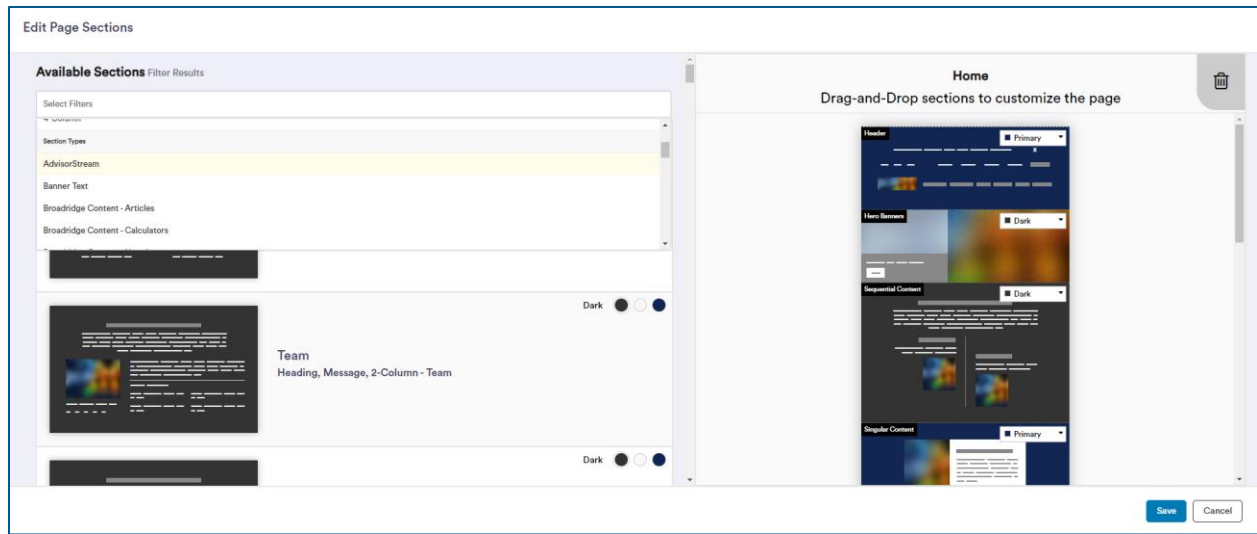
Edit Page Sections

Available Sections Filter Results

Select Filters

Section Types

AdvisorStream

Banner Text

Broadridge Content - Articles

Broadridge Content - Calculators

Dark

Team

Heading, Message, 2-Column - Team

Dark

Home

Drag-and-Drop sections to customize the page

Header

Primary

Hero Banners

Dark

Sequential Content

Dark

Singular Content

Primary

Save

Cancel